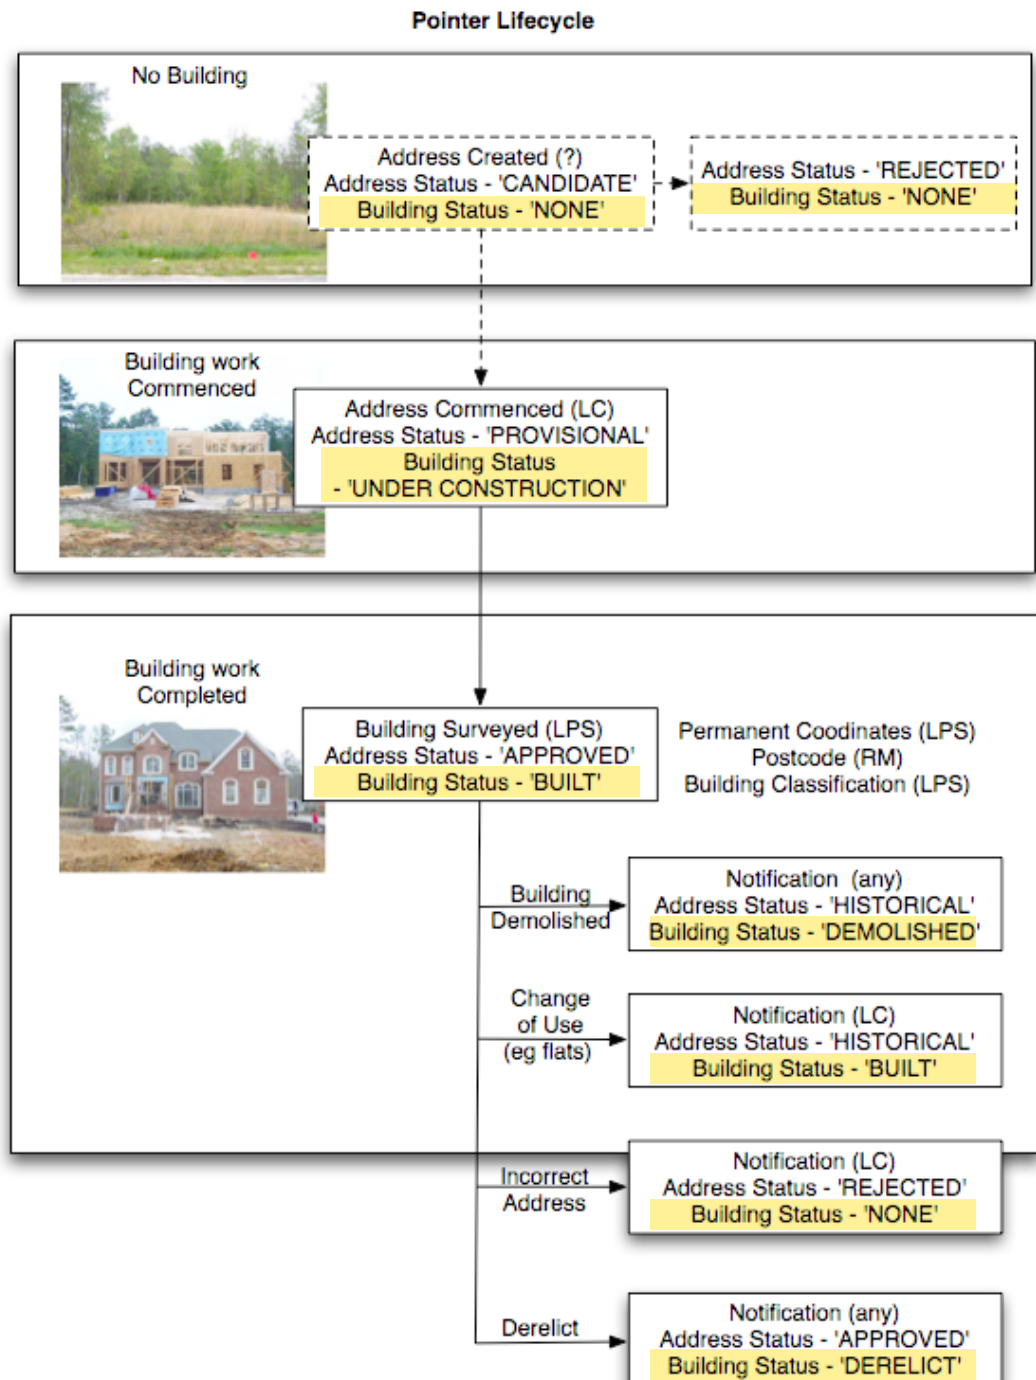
Pointer Lifecycle

No Building

Address Created (?)
Address Status - 'CANDIDATE'
Building Status - 'NONE'

Address Status - 'REJECTED'
Building Status - 'NONE'

Building work Commenced

Address Commenced (LC)
Address Status - 'PROVISIONAL'
Building Status - 'UNDER CONSTRUCTION'

Building work Completed

Building Surveyed (LPS)
Address Status - 'APPROVED'
Building Status - 'BUILT'

Permanent Coodinates (LPS)
Postcode (RM)
Building Classification (LPS)

Building Demolished

Notification (any)
Address Status - 'HISTORICAL'
Building Status - 'DEMOLISHED'

Change of Use (eg flats)

Notification (LC)
Address Status - 'HISTORICAL'
Building Status - 'BUILT'

Incorrect Address

Notification (LC)
Address Status - 'REJECTED'
Building Status - 'NONE'

Derelict

Notification (any)
Address Status - 'APPROVED'
Building Status - 'DERELICT'